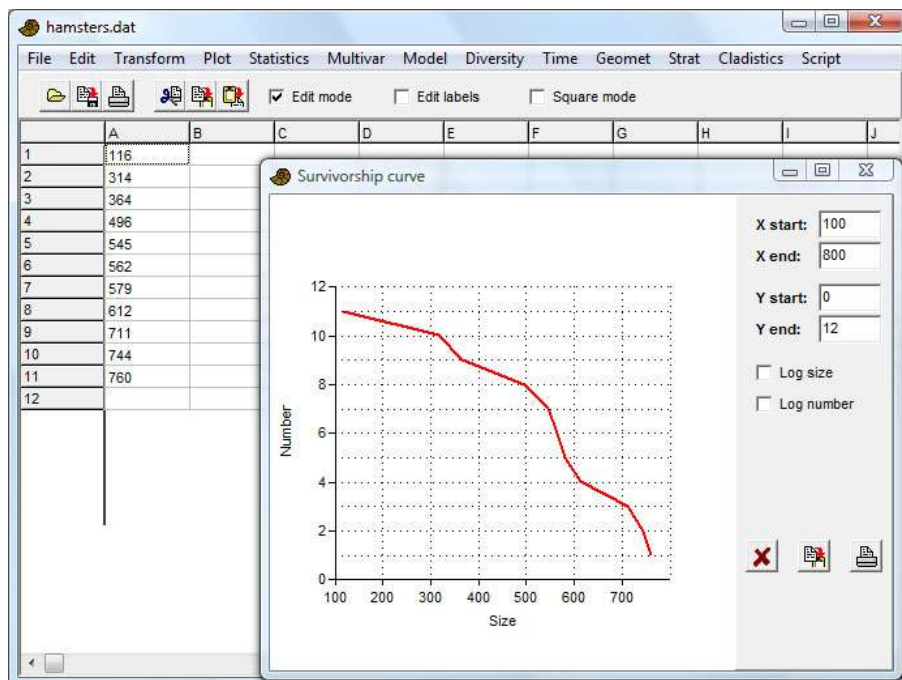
hamsters.dat

File Edit Transform Plot Statistics Multivar Model Diversity Time Geomet Strat Cladistics Script

Edit mode Edit labels Square mode

| | A | B | C | D | E | F | G | H | I | J |
|---|---|---|---|---|---|---|---|---|---|---|
| 1 | 116 | | | | | | | | | |
| 2 | 314 | | | | | | | | | |
| 3 | 364 | | | | | | | | | |
| 4 | 496 | | | | | | | | | |
| 5 | 545 | | | | | | | | | |
| 6 | 562 | | | | | | | | | |
| 7 | 579 | | | | | | | | | |
| 8 | 612 | | | | | | | | | |
| 9 | 711 | | | | | | | | | |
| 10 | 744 | | | | | | | | | |
| 11 | 760 | | | | | | | | | |
| 12 | | | | | | | | | | |

Survivorship curve

12
10
8
6
4
2
0
Number
100 200 300 400 500 600 700
Size

X start: 100
X end: 800
Y start: 0
Y end: 12
Log size
Log number